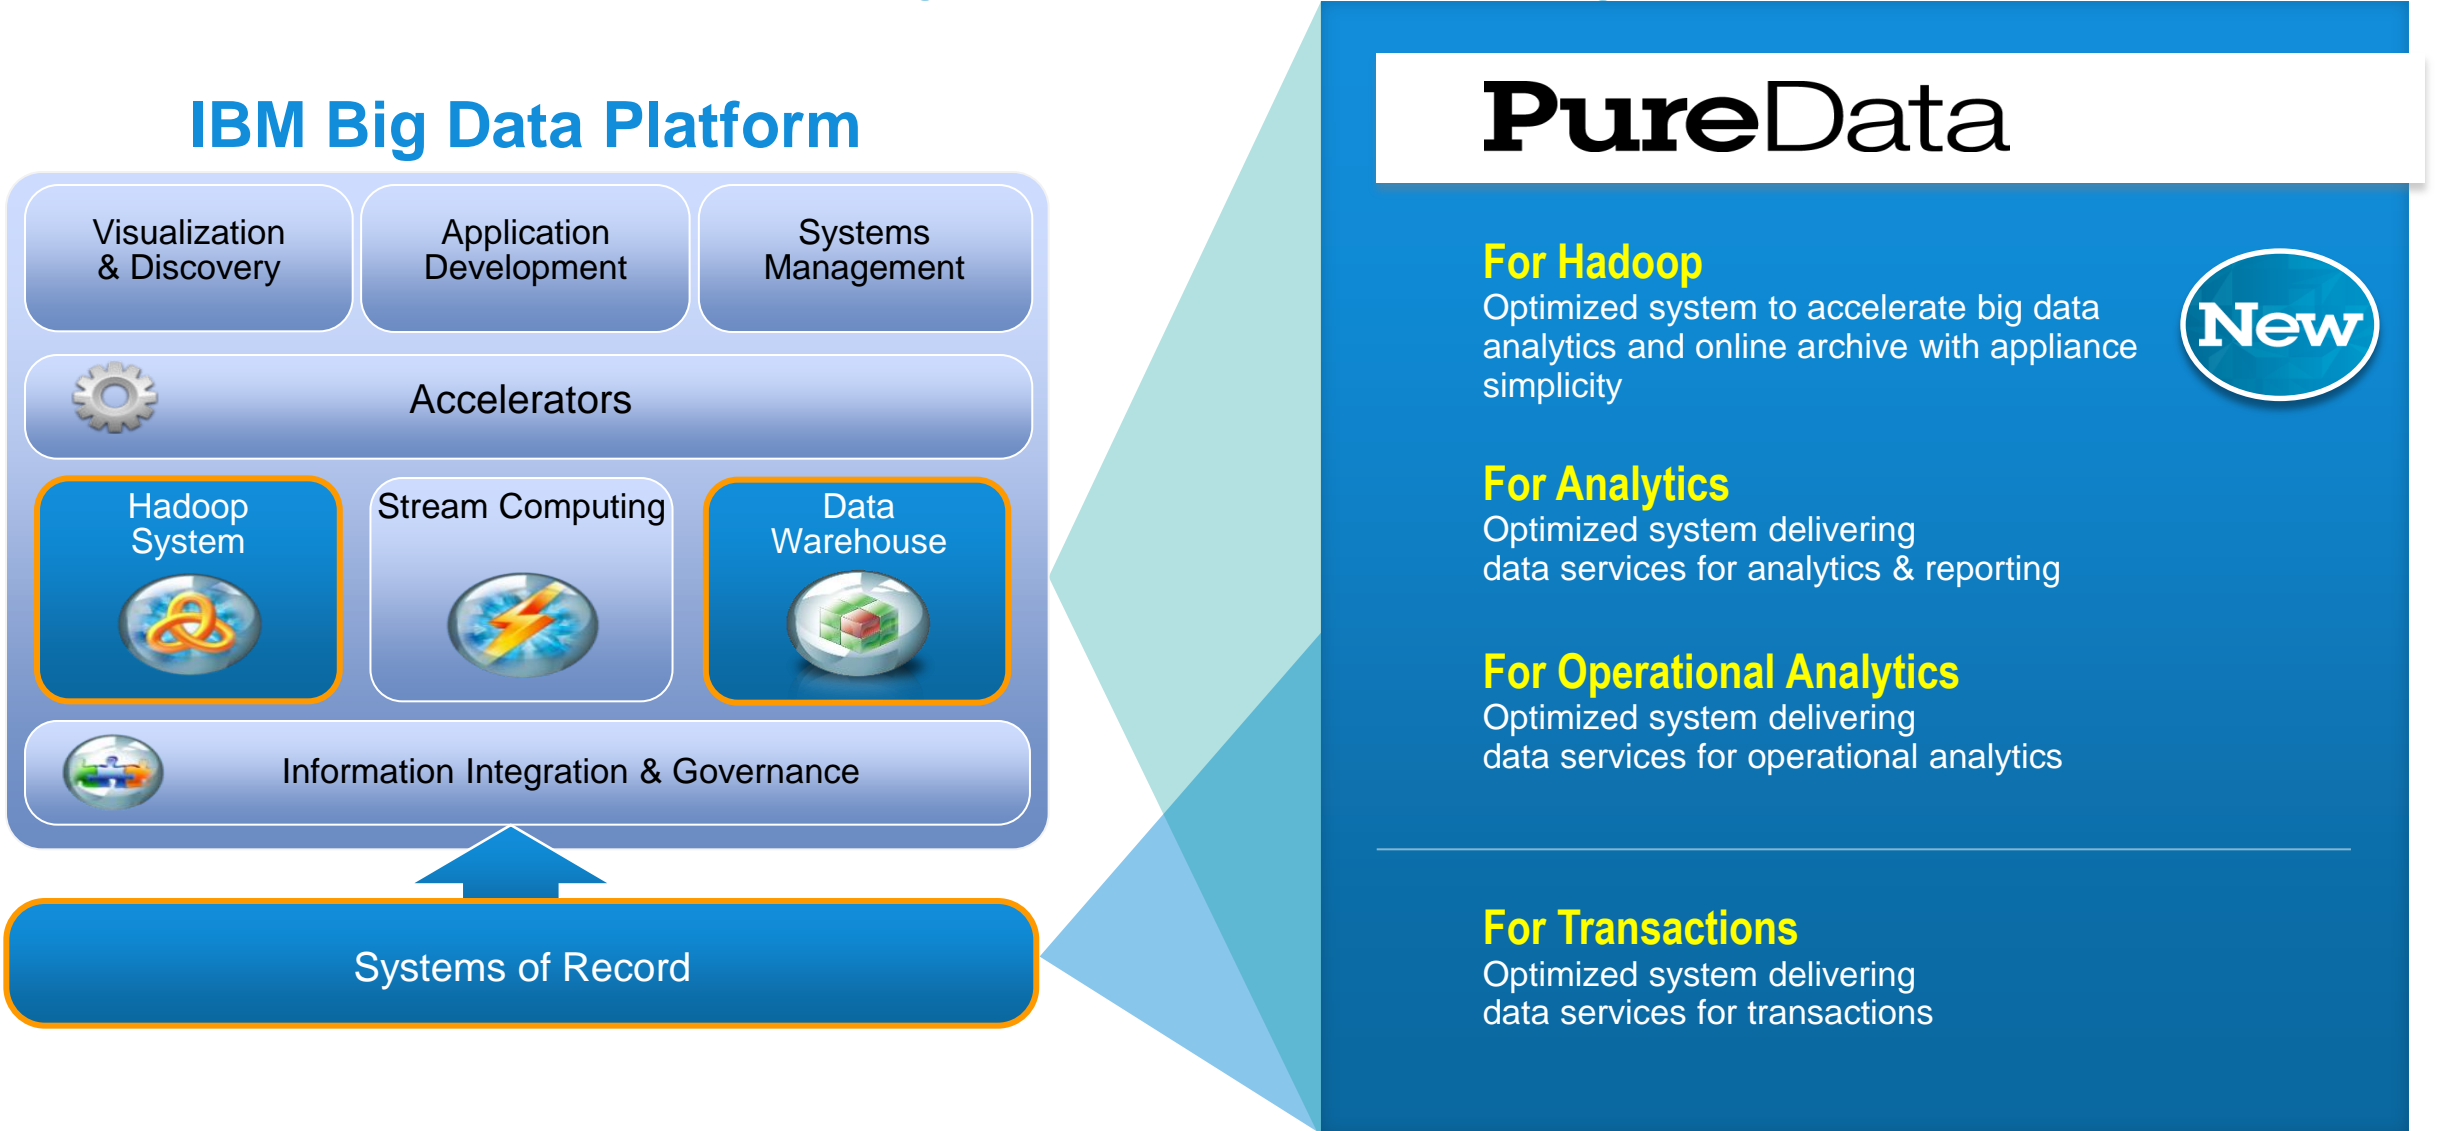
IBM Big Data Platform

Visualization & Discovery

Application Development

Systems Management

Accelerators

Hadoop System

Stream Computing

Data Warehouse

Information Integration & Governance

Systems of Record

PureData

For Hadoop
Optimized system to accelerate big data analytics and online archive with appliance simplicity

New

For Analytics
Optimized system delivering data services for analytics & reporting

For Operational Analytics
Optimized system delivering data services for operational analytics

For Transactions
Optimized system delivering data services for transactions